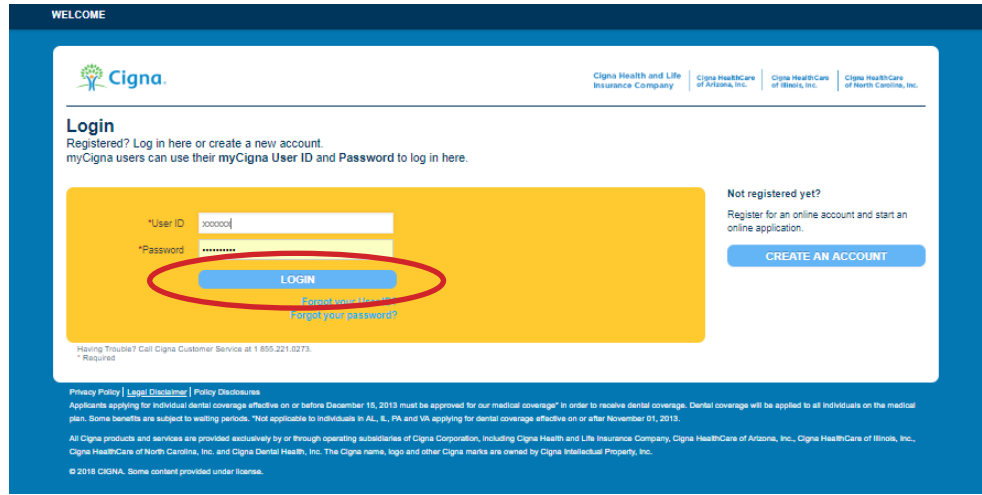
WELCOME

Cigna.

Cigna Health and Life Insurance Company | Cigna HealthCare of Arizona, Inc. | Cigna HealthCare of Illinois, Inc. | Cigna HealthCare of North Carolina, Inc.

Login
Registered? Log in here or create a new account.
myCigna users can use their myCigna User ID and Password to log in here.

*User ID xxxxxx
*Password ••••••••••
LOGIN
Forgot your User ID?
Forgot your password?

Having Trouble? Call Cigna Customer Service at 1 855.221.8273.
* Required

Not registered yet?
Register for an online account and start an online application.
CREATE AN ACCOUNT

Privacy Policy | Legal Disclaimer | Policy Disclosures
Applicants applying for individual dental coverage effective on or before December 15, 2013 must be approved for our medical coverage* in order to receive dental coverage. Dental coverage will be applied to all individuals on the medical plan. Some benefits are subject to waiting periods. *Not applicable to individuals in AL, IL, PA and VA applying for dental coverage effective on or after November 01, 2013.

All Cigna products and services are provided exclusively by or through operating subsidiaries of Cigna Corporation, including Cigna Health and Life Insurance Company, Cigna HealthCare of Arizona, Inc., Cigna HealthCare of Illinois, Inc., Cigna HealthCare of North Carolina, Inc. and Cigna Dental Health, Inc. The Cigna name, logo and other Cigna marks are owned by Cigna Intellectual Property, Inc.

© 2018 CIGNA. Some content provided under license.